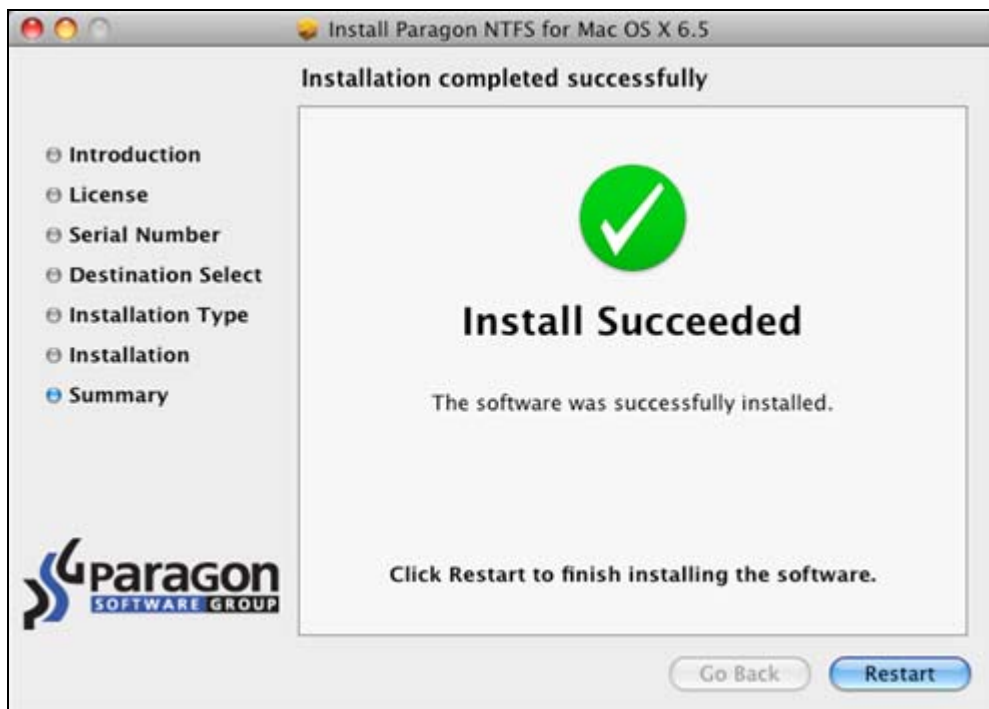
Install Paragon NTFS for Mac OS X 6.5

Installation completed successfully

Introduction
License
Serial Number
Destination Select
Installation Type
Installation
Summary

Install Succeeded

The software was successfully installed.

Click Restart to finish installing the software.

Paragon
SOFTWARE GROUP

Go Back
Restart